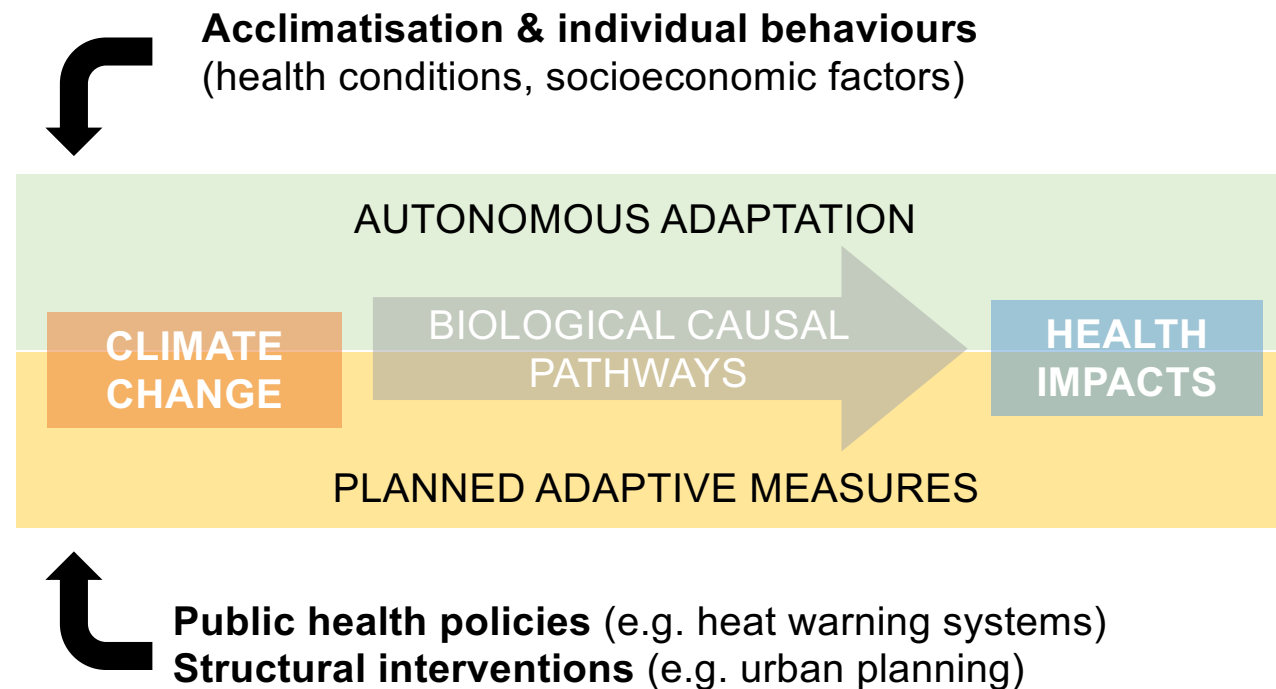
**Acclimatisation & individual behaviours**
(health conditions, socioeconomic factors)

AUTONOMOUS ADAPTATION

CLIMATE CHANGE

BIOLOGICAL CAUSAL PATHWAYS

HEALTH IMPACTS

PLANNED ADAPTIVE MEASURES

**Public health policies** (e.g. heat warning systems)
**Structural interventions** (e.g. urban planning)